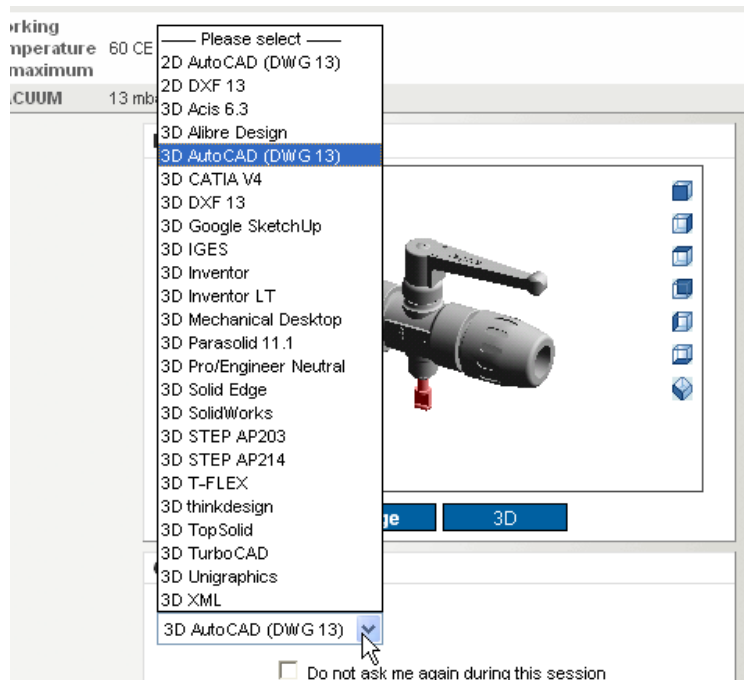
orking
mperature 60 CE
maximum
.CUUM 13 mb

—— Please select ——
2D AutoCAD (DWG 13)
2D DXF 13
3D Acis 6.3
3D Alibre Design
3D AutoCAD (DWG 13)
3D CATIA V4
3D DXF 13
3D Google SketchUp
3D IGES
3D Inventor
3D Inventor LT
3D Mechanical Desktop
3D Parasolid 11.1
3D Pro/Engineer Neutral
3D Solid Edge
3D SolidWorks
3D STEP AP203
3D STEP AP214
3D T-FLEX
3D thinkdesign
3D TopSolid
3D TurboCAD
3D Unigraphics
3D XML

ge
3D

3D AutoCAD (DWG 13)

Do not ask me again during this session